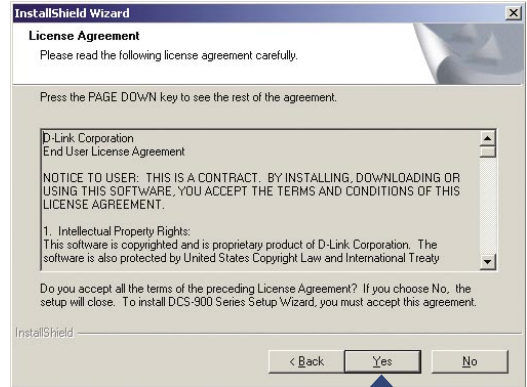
InstallShield Wizard

License Agreement

Please read the following license agreement carefully.

Press the PAGE DOWN key to see the rest of the agreement.

D-Link Corporation
End User License Agreement

NOTICE TO USER: THIS IS A CONTRACT. BY INSTALLING, DOWNLOADING OR USING THIS SOFTWARE, YOU ACCEPT THE TERMS AND CONDITIONS OF THIS LICENSE AGREEMENT.

1. Intellectual Property Rights:
This software is copyrighted and is proprietary product of D-Link Corporation. The software is also protected by United States Copyright Law and International Treaty

Do you accept all the terms of the preceding License Agreement? If you choose No, the setup will close. To install DCS-900 Series Setup Wizard, you must accept this agreement.

InstallShield

< Back | Yes | No